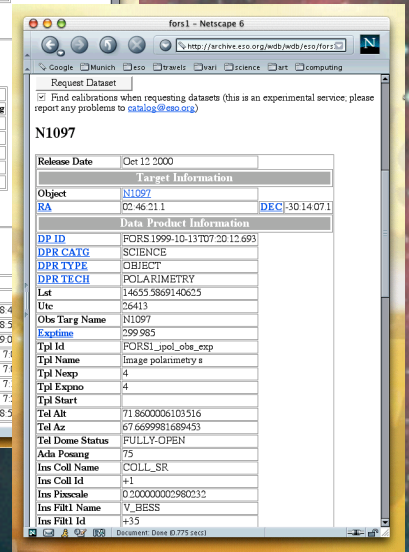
fors1 – Netscape 6

http://archive.eso.org/wdb/wdb/eso/fors

Google Munich eso travels vari science art computing

Request Dataset

Find calibrations when requesting datasets (this is an experimental service; please report any problems to catalog@eso.org)

N1097

| Release Date | Oct 12 2000 | | |
|---|---|---|---|
| **Target Information** | | | |
| Object | N1097 | | |
| RA | 02:46:21.1 | DEC | -30:14:07.1 |
| **Data Product Information** | | | |
| DP ID | FORS.1999-10-13T07:20:12.693 | | |
| DPR CATG | SCIENCE | | |
| DPR TYPE | OBJECT | | |
| DPR TECH | POLARIMETRY | | |
| Lst | 14655.5869140625 | | |
| Utc | 26413 | | |
| Obs Targ Name | N1097 | | |
| Exptime | 299.985 | | |
| Tpl Id | FORS1_ipol_obs_exp | | |
| Tpl Name | Image polarimetry s | | |
| Tpl Nexp | 4 | | |
| Tpl Expno | 4 | | |
| Tpl Start | | | |
| Tel Alt | 71.8600006103516 | | |
| Tel Az | 67.6699981689453 | | |
| Tel Dome Status | FULLY-OPEN | | |
| Ada Posang | 75 | | |
| Ins Coll Name | COLL_SR | | |
| Ins Coll Id | +1 | | |
| Ins Pixscale | 0.200000002980232 | | |
| Ins Filt1 Name | V_BESS | | |
| Ins Filt1 Id | +35 | | |

Document: Done (0.775 secs)